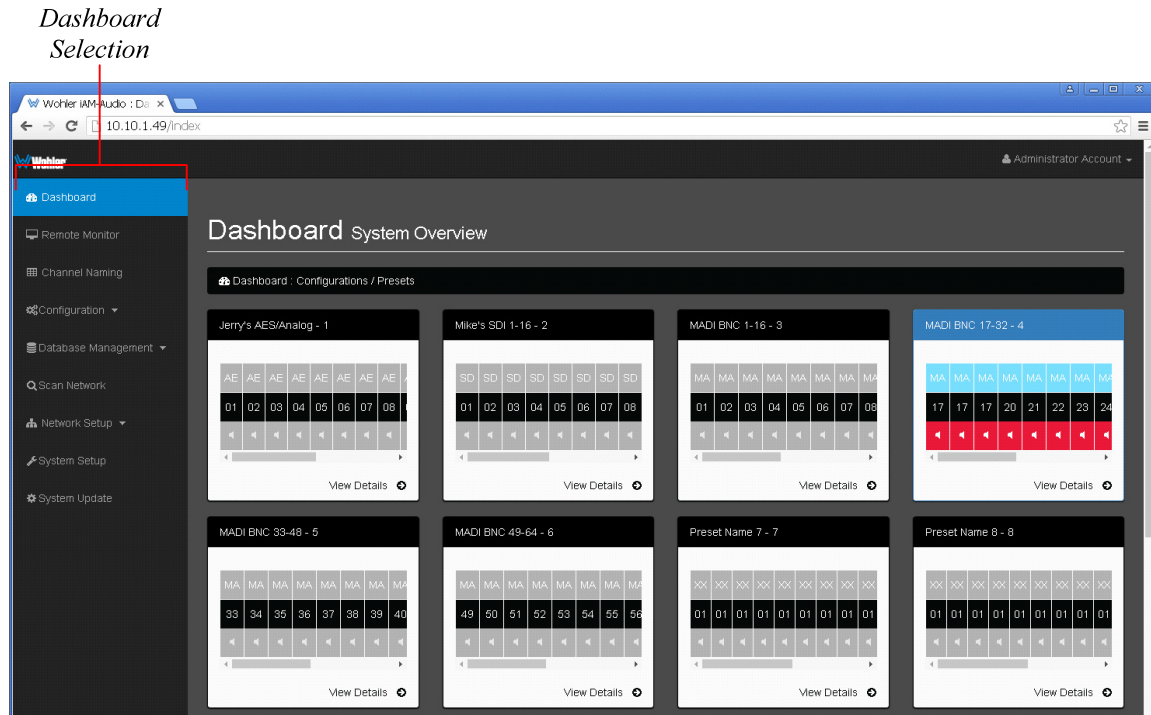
Dashboard Selection

Wohler iAM-Audio : Da ×

10.10.1.49/Index

Wohler

Administrator Account

Dashboard

Remote Monitor

Channel Naming

Configuration

Database Management

Scan Network

Network Setup

System Setup

System Update

Dashboard System Overview

Dashboard : Configurations / Presets

Jerry's AES/Analog - 1

| AE | AE | AE | AE | AE | AE | AE | AE |
|---|---|---|---|---|---|---|---|
| 01 | 02 | 03 | 04 | 05 | 06 | 07 | 08 |

View Details

Mike's SDI 1-16 - 2

| SD | SD | SD | SD | SD | SD | SD | SD |
|---|---|---|---|---|---|---|---|
| 01 | 02 | 03 | 04 | 05 | 06 | 07 | 08 |

View Details

MADI BNC 1-16 - 3

| MA | MA | MA | MA | MA | MA | MA | MA |
|---|---|---|---|---|---|---|---|
| 01 | 02 | 03 | 04 | 05 | 06 | 07 | 08 |

View Details

MADI BNC 17-32 - 4

| MA | MA | MA | MA | MA | MA | MA | MA |
|---|---|---|---|---|---|---|---|
| 17 | 17 | 17 | 20 | 21 | 22 | 23 | 24 |

View Details

MADI BNC 33-48 - 5

| MA | MA | MA | MA | MA | MA | MA | MA |
|---|---|---|---|---|---|---|---|
| 33 | 34 | 35 | 36 | 37 | 38 | 39 | 40 |

View Details

MADI BNC 49-64 - 6

| MA | MA | MA | MA | MA | MA | MA | MA |
|---|---|---|---|---|---|---|---|
| 49 | 50 | 51 | 52 | 53 | 54 | 55 | 56 |

View Details

Preset Name 7 - 7

| XX | XX | XX | XX | XX | XX | XX | XX |
|---|---|---|---|---|---|---|---|
| 01 | 01 | 01 | 01 | 01 | 01 | 01 | 01 |

View Details

Preset Name 8 - 8

| XX | XX | XX | XX | XX | XX | XX | XX |
|---|---|---|---|---|---|---|---|
| 01 | 01 | 01 | 01 | 01 | 01 | 01 | 01 |

View Details